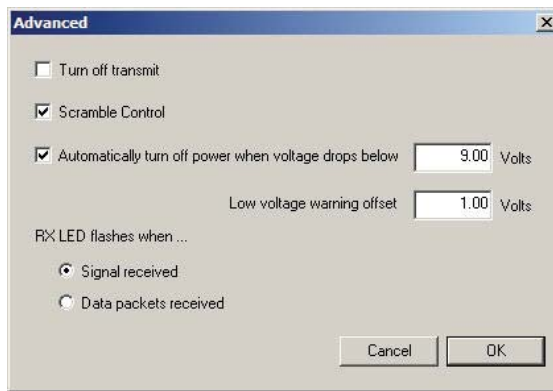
Advanced

×

Turn off transmit

Scramble Control

Automatically turn off power when voltage drops below 9.00 Volts

Low voltage warning offset 1.00 Volts

RX LED flashes when ...

Signal received

Data packets received

Cancel

OK